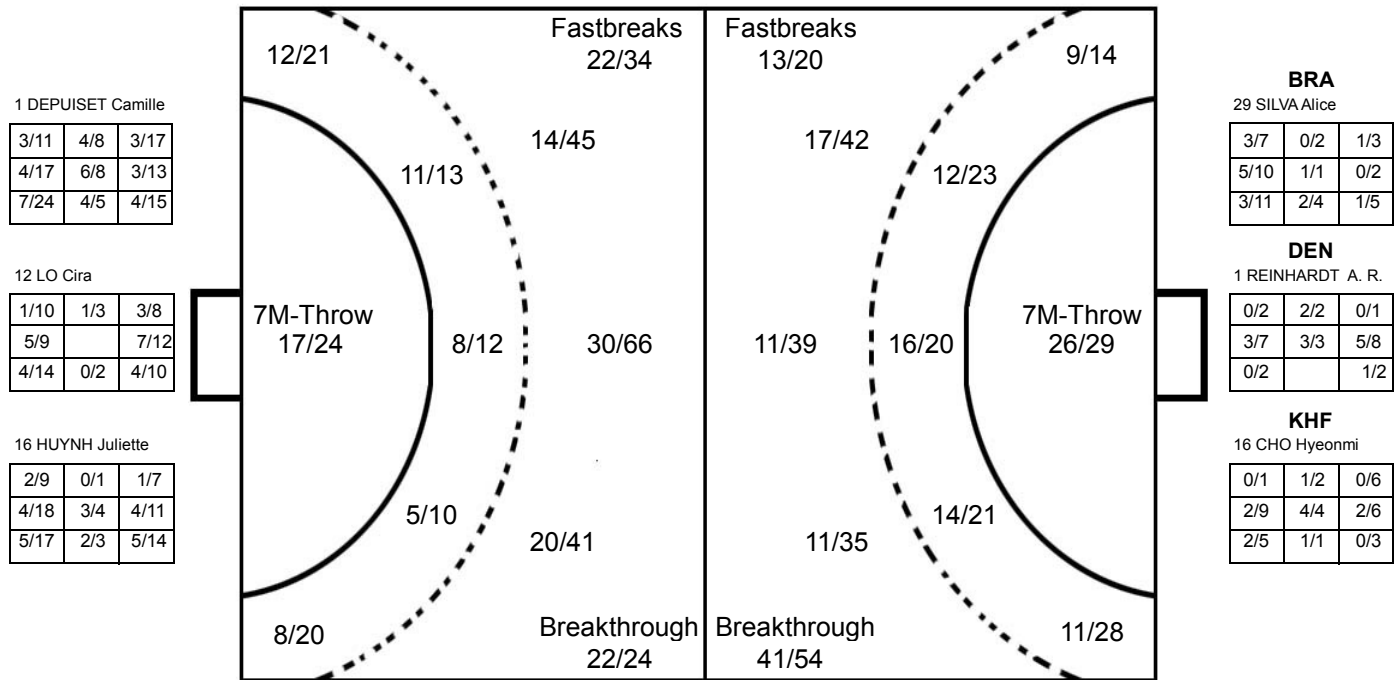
1 DEPUISET Camille

| 3/11 | 4/8 | 3/17 |
|---|---|---|
| 4/17 | 6/8 | 3/13 |
| 7/24 | 4/5 | 4/15 |

12 LO Cira

| 1/10 | 1/3 | 3/8 |
|---|---|---|
| 5/9 | | 7/12 |
| 4/14 | 0/2 | 4/10 |

16 HUYNH Juliette

| 2/9 | 0/1 | 1/7 |
|---|---|---|
| 4/18 | 3/4 | 4/11 |
| 5/17 | 2/3 | 5/14 |

12/21

Fastbreaks
22/34

14/45

11/13

7M-Throw
17/24

8/12

30/66

5/10

20/41

8/20

Breakthrough
22/24

Fastbreaks
13/20

9/14

17/42

12/23

11/39

16/20

7M-Throw
26/29

11/35

14/21

Breakthrough
41/54

11/28

BRA
29 SILVA Alice

| 3/7 | 0/2 | 1/3 |
|---|---|---|
| 5/10 | 1/1 | 0/2 |
| 3/11 | 2/4 | 1/5 |

DEN
1 REINHARDT A. R.

| 0/2 | 2/2 | 0/1 |
|---|---|---|
| 3/7 | 3/3 | 5/8 |
| 0/2 | | 1/2 |

KHF
16 CHO Hyeonmi

| 0/1 | 1/2 | 0/6 |
|---|---|---|
| 2/9 | 4/4 | 2/6 |
| 2/5 | 1/1 | 0/3 |